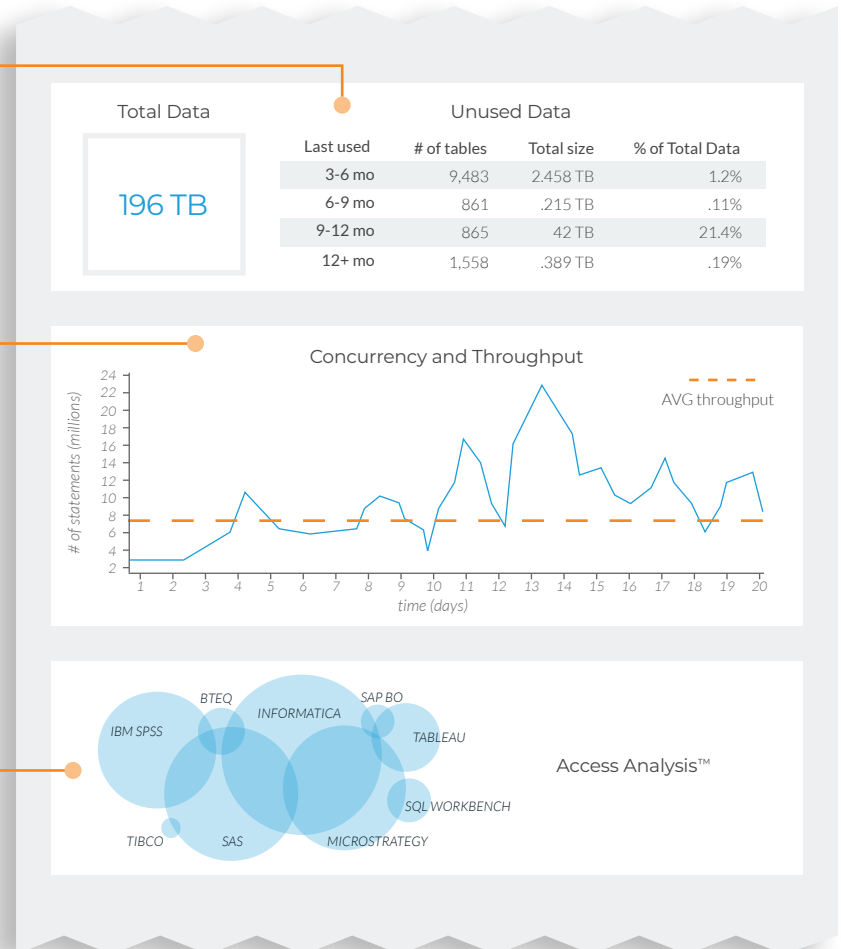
Total Data

196 TB

Unused Data

| Last used | # of tables | Total size | % of Total Data |
|---|---|---|---|
| 3-6 mo | 9,483 | 2.458 TB | 1.2% |
| 6-9 mo | 861 | .215 TB | .11% |
| 9-12 mo | 865 | 42 TB | 21.4% |
| 12+ mo | 1,558 | .389 TB | .19% |

Concurrency and Throughput

AVG throughput

# of statements (millions)

24
22
20
18
16
14
12
10
8
6
4
2

1 2 3 4 5 6 7 8 9 10 11 12 13 14 15 16 17 18 19 20

time (days)

IBM SPSS
BTEQ
INFORMATICA
SAP BO
TABLEAU
SQL WORKBENCH
TIBCO
SAS
MICROSTRATEGY

Access Analysis™